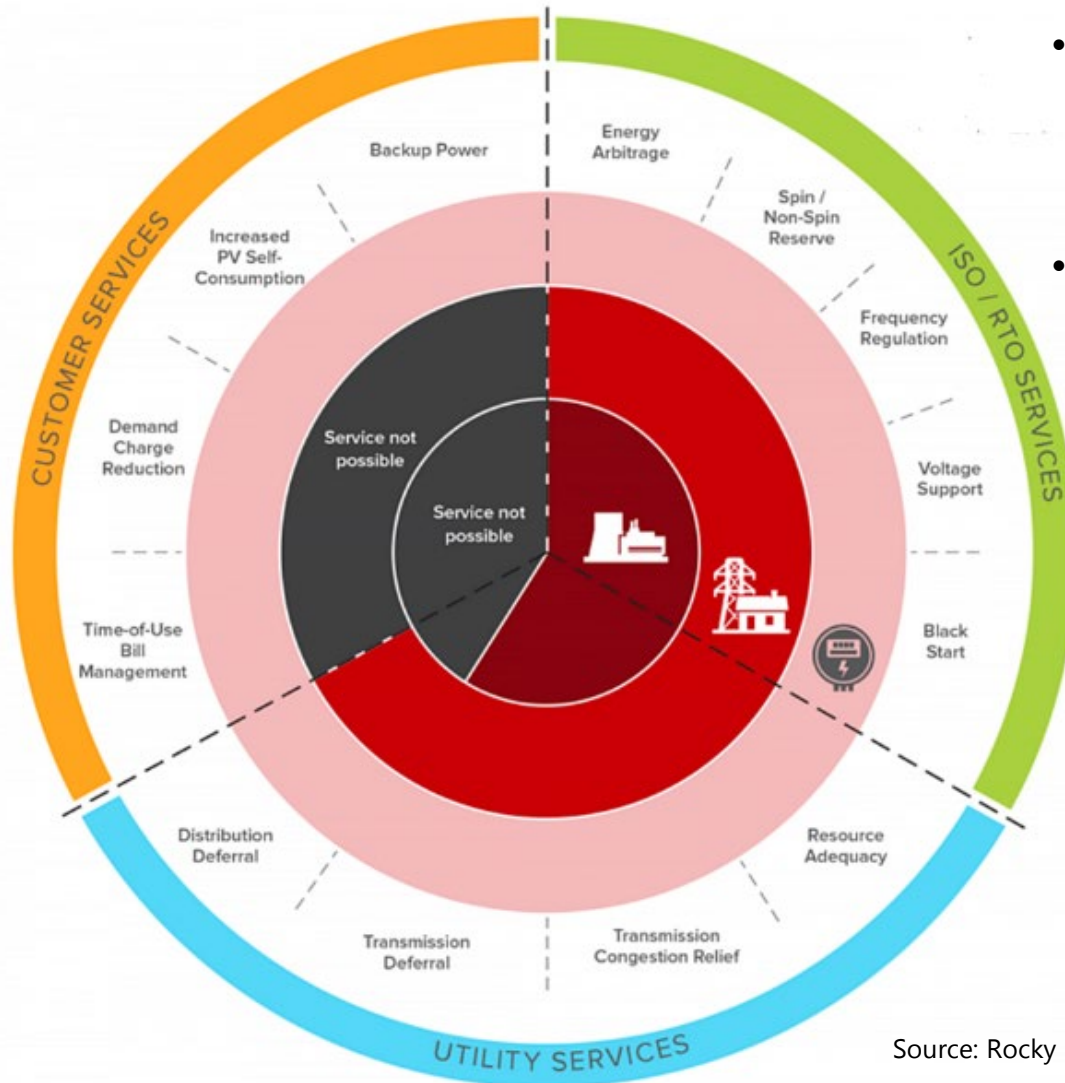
CUSTOMER SERVICES

Backup Power

Increased PV Self-Consumption

Demand Charge Reduction

Time-of-Use Bill Management

ISO / RTO SERVICES

Energy Arbitrage

Spin / Non-Spin Reserve

Frequency Regulation

Voltage Support

Black Start

Service not possible

Service not possible

UTILITY SERVICES

Distribution Deferral

Transmission Deferral

Transmission Congestion Relief

Resource Adequacy

Source: Rocky